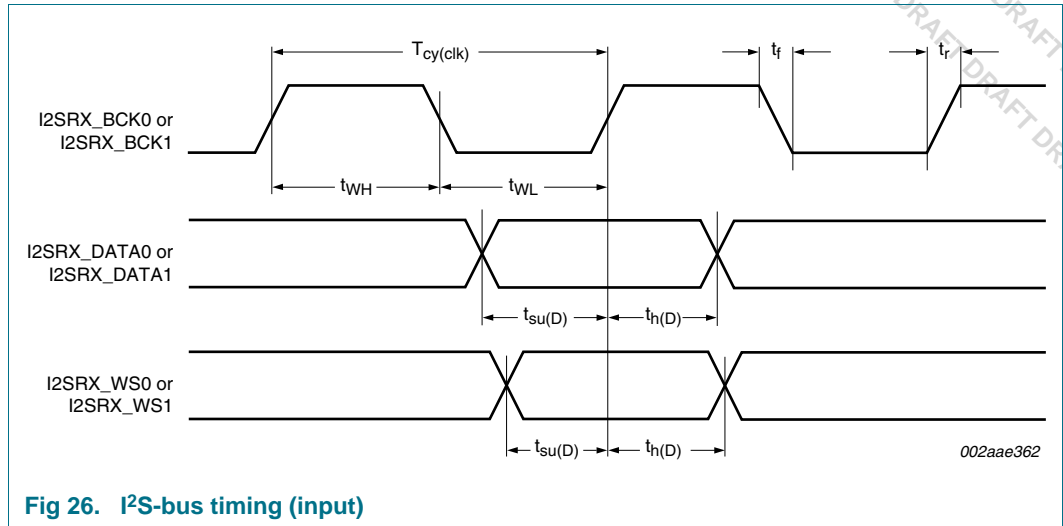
DRAFT DRAFT DRAFT DRAFT DR

$T_{cy(clk)}$

$t_f$

$t_r$

I2SRX_BCK0 or I2SRX_BCK1

$t_{WH}$

$t_{WL}$

I2SRX_DATA0 or I2SRX_DATA1

$t_{su(D)}$

$t_{h(D)}$

I2SRX_WS0 or I2SRX_WS1

$t_{su(D)}$

$t_{h(D)}$

002aae362

Fig 26. I$^2$S-bus timing (input)